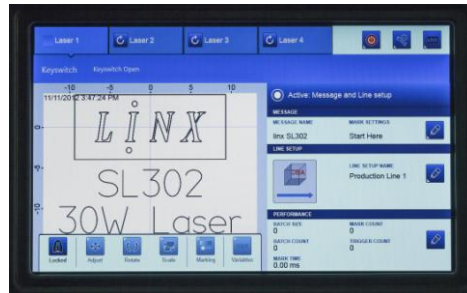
Laser 1 Laser 2 Laser 3 Laser 4

Keyswitch Keyswitch Open

-10 -5 0 5 10

11/11/2012 3:47:24 PM

LINX

SL302

30W Laser

-5

0

-10

Locked Adjust Rotate Scale Marking Variables

Active: Message and Line setup

MESSAGE

MESSAGE NAME
linx SL302

MARK SETTINGS
Start Here

LINE SETUP

LINE SETUP NAME
Production Line 1

PERFORMANCE

BATCH SIZE
0

MARK COUNT
0

BATCH COUNT
0

TRIGGER COUNT
0

MARK TIME
0.00 ms